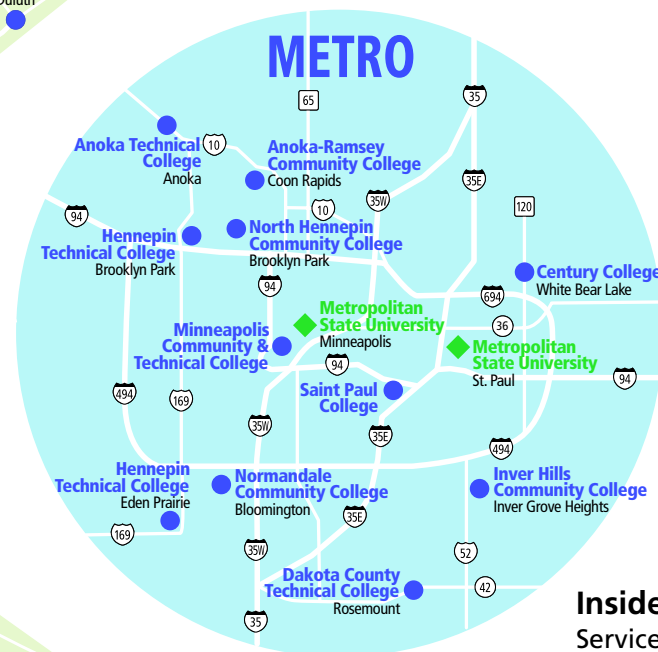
Duluth

METRO

65
35
Anoka Technical College
Anoka
10
Anoka-Ramsey Community College
Coon Rapids
35E
35W
120
94
10
Hennepin Technical College
Brooklyn Park
North Hennepin Community College
Brooklyn Park
Century College
White Bear Lake
94
694
Metropolitan State University
Minneapolis
36
Minneapolis Community & Technical College
Metropolitan State University
St. Paul
94
94
Saint Paul College
494
169
35W
35E
494
Hennepin Technical College
Eden Prairie
Normandale Community College
Bloomington
Inver Hills Community College
Inver Grove Heights
35E
169
35W
52
Dakota County Technical College
Rosemount
42
35

Inside
Service